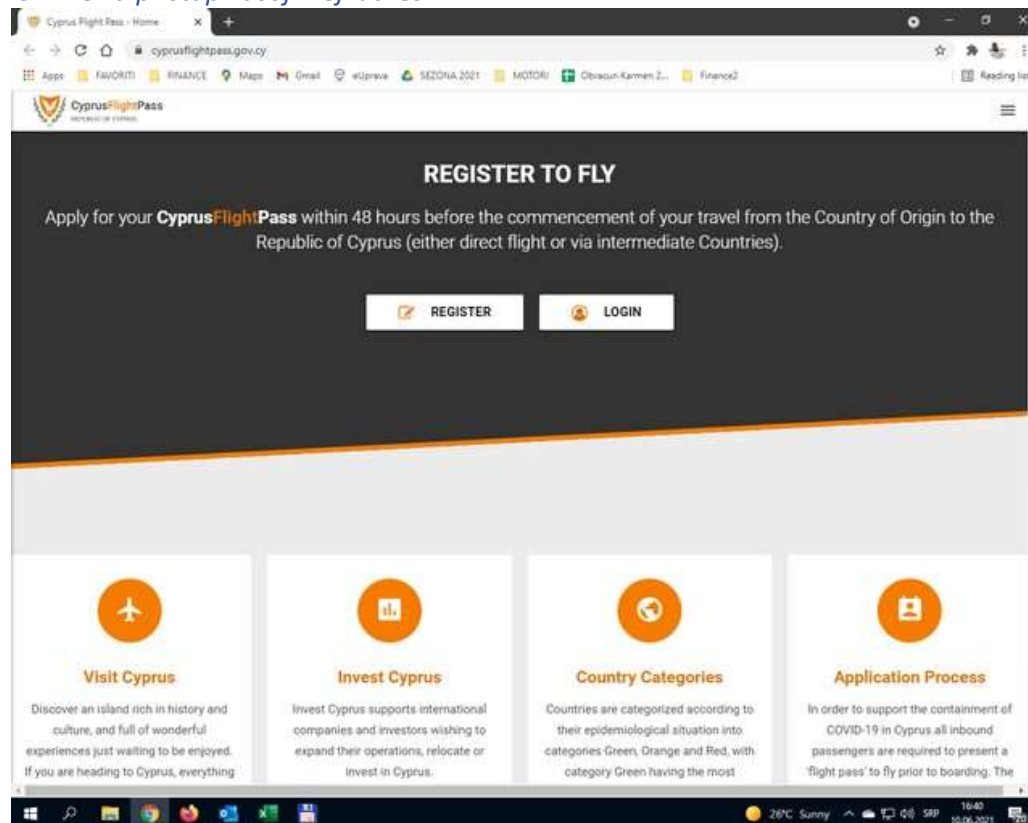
Cyprus Flight Pass - Home

cyprusflightpass.gov.cy

Apps FAVORITI FINANCE Maps Gmail eUprava SEZONA 2021 MOTORI Obracun Karmen 2... Finance2 Reading list

CyprusFlightPass
REPUBLIC OF CYPRUS

REGISTER TO FLY

Apply for your CyprusFlightPass within 48 hours before the commencement of your travel from the Country of Origin to the Republic of Cyprus (either direct flight or via intermediate Countries).

REGISTER

LOGIN

Visit Cyprus

Discover an island rich in history and culture, and full of wonderful experiences just waiting to be enjoyed. If you are heading to Cyprus, everything

Invest Cyprus

Invest Cyprus supports international companies and investors wishing to expand their operations, relocate or invest in Cyprus.

Country Categories

Countries are categorized according to their epidemiological situation into categories Green, Orange and Red, with category Green having the most

Application Process

In order to support the containment of COVID-19 in Cyprus all inbound passengers are required to present a 'flight pass' to fly prior to boarding. The

26°C Sunny SRP 16:40 10.06.2021